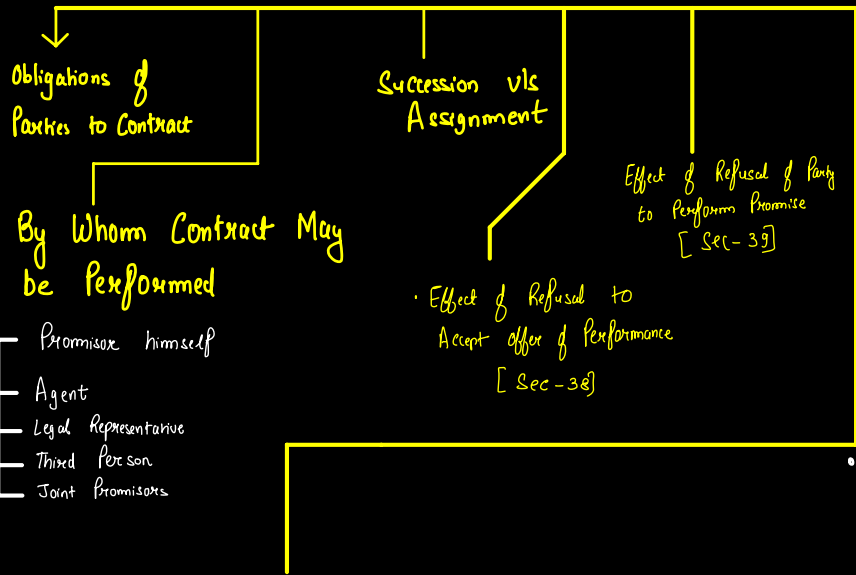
Obligations of Parties to Contract

Succession v/s Assignment

Effect of Refusal of Party to Perform Promise
[Sec-39]

By Whom Contract May be Performed

· Effect of Refusal to Accept offer of Performance
[Sec-38]

- Promisor himself
- Agent
- Legal Representative
- Third Person
- Joint Promisors